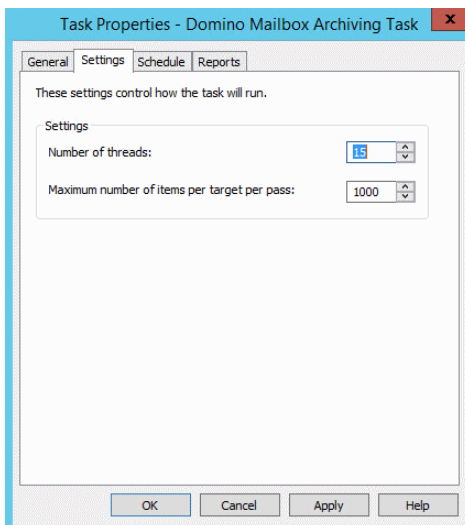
Task Properties - Domino Mailbox Archiving Task

General | Settings | Schedule | Reports

These settings control how the task will run.

Settings

Number of threads: 15

Maximum number of items per target per pass: 1000

OK | Cancel | Apply | Help